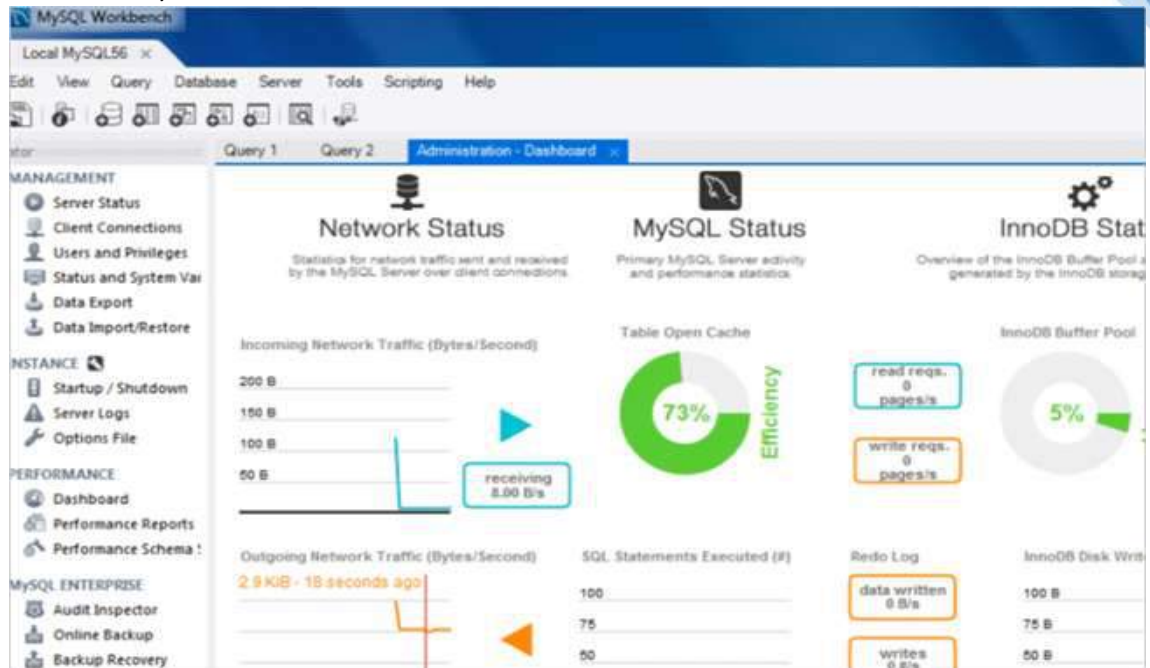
MySQL Workbench

Local MySQL56 ×

Edit View Query Database Server Tools Scripting Help

ator

Query 1 Query 2 Administration - Dashboard ×

MANAGEMENT
Server Status
Client Connections
Users and Privileges
Status and System Var
Data Export
Data Import/Restore

NSTANCE
Startup / Shutdown
Server Logs
Options File

PERFORMANCE
Dashboard
Performance Reports
Performance Schema :

MySQL ENTERPRISE
Audit Inspector
Online Backup
Backup Recovery

Network Status
Statistics for network traffic sent and received by the MySQL Server over client connections

MySQL Status
Primary MySQL Server activity and performance statistics

InnoDB Stat
Overview of the InnoDB Buffer Pool a generated by the InnoDB storag

Incoming Network Traffic (Bytes/Second)
200 B
150 B
100 B
50 B
receiving 8.00 B/s

Table Open Cache
73%
Efficiency

read reqs. 0 pages/s
write reqs. 0 pages/s

InnoDB Buffer Pool
5%

Outgoing Network Traffic (Bytes/Second)
2.9 KiB - 18 seconds ago

SQL Statements Executed (#)
100
75
50

Redo Log
data written 0 B/s
writes 0 B/s

InnoDB Disk Writ
100 B
75 B
50 B